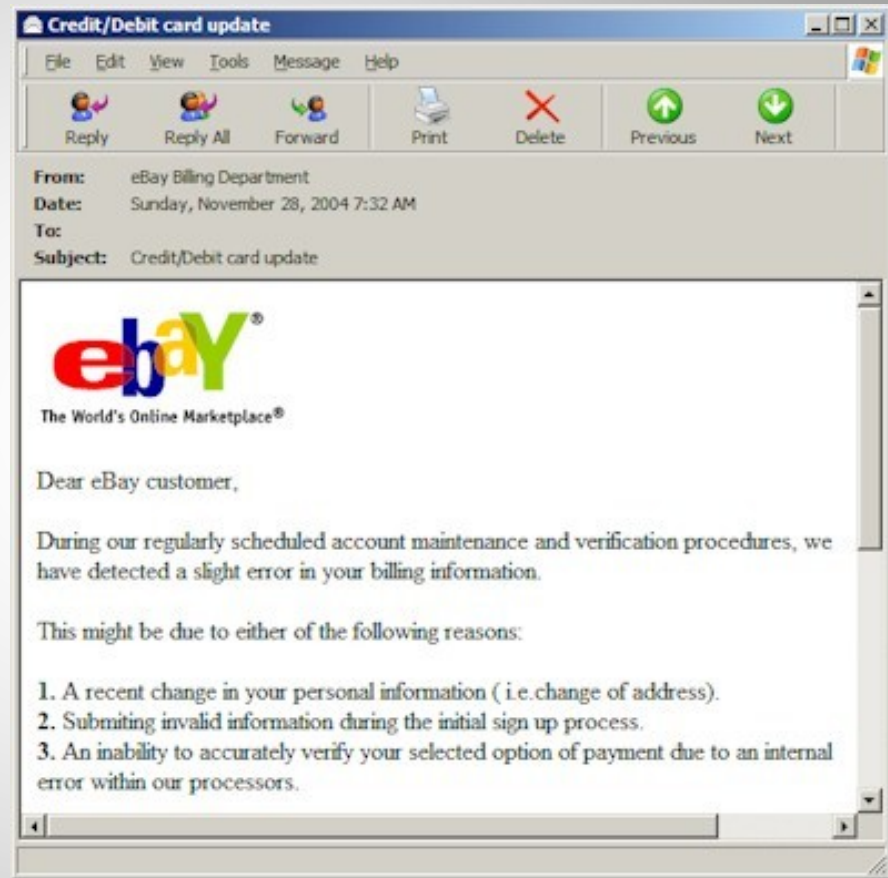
Credit/Debit card update

File Edit View Tools Message Help

Reply Reply All Forward Print Delete Previous Next

From: eBay Billing Department
Date: Sunday, November 28, 2004 7:32 AM
To:
Subject: Credit/Debit card update

ebaY®
The World's Online Marketplace®

Dear eBay customer,

During our regularly scheduled account maintenance and verification procedures, we have detected a slight error in your billing information.

This might be due to either of the following reasons:

1. A recent change in your personal information ( i.e.change of address).
2. Submiting invalid information during the initial sign up process.
3. An inability to accurately verify your selected option of payment due to an internal error within our processors.